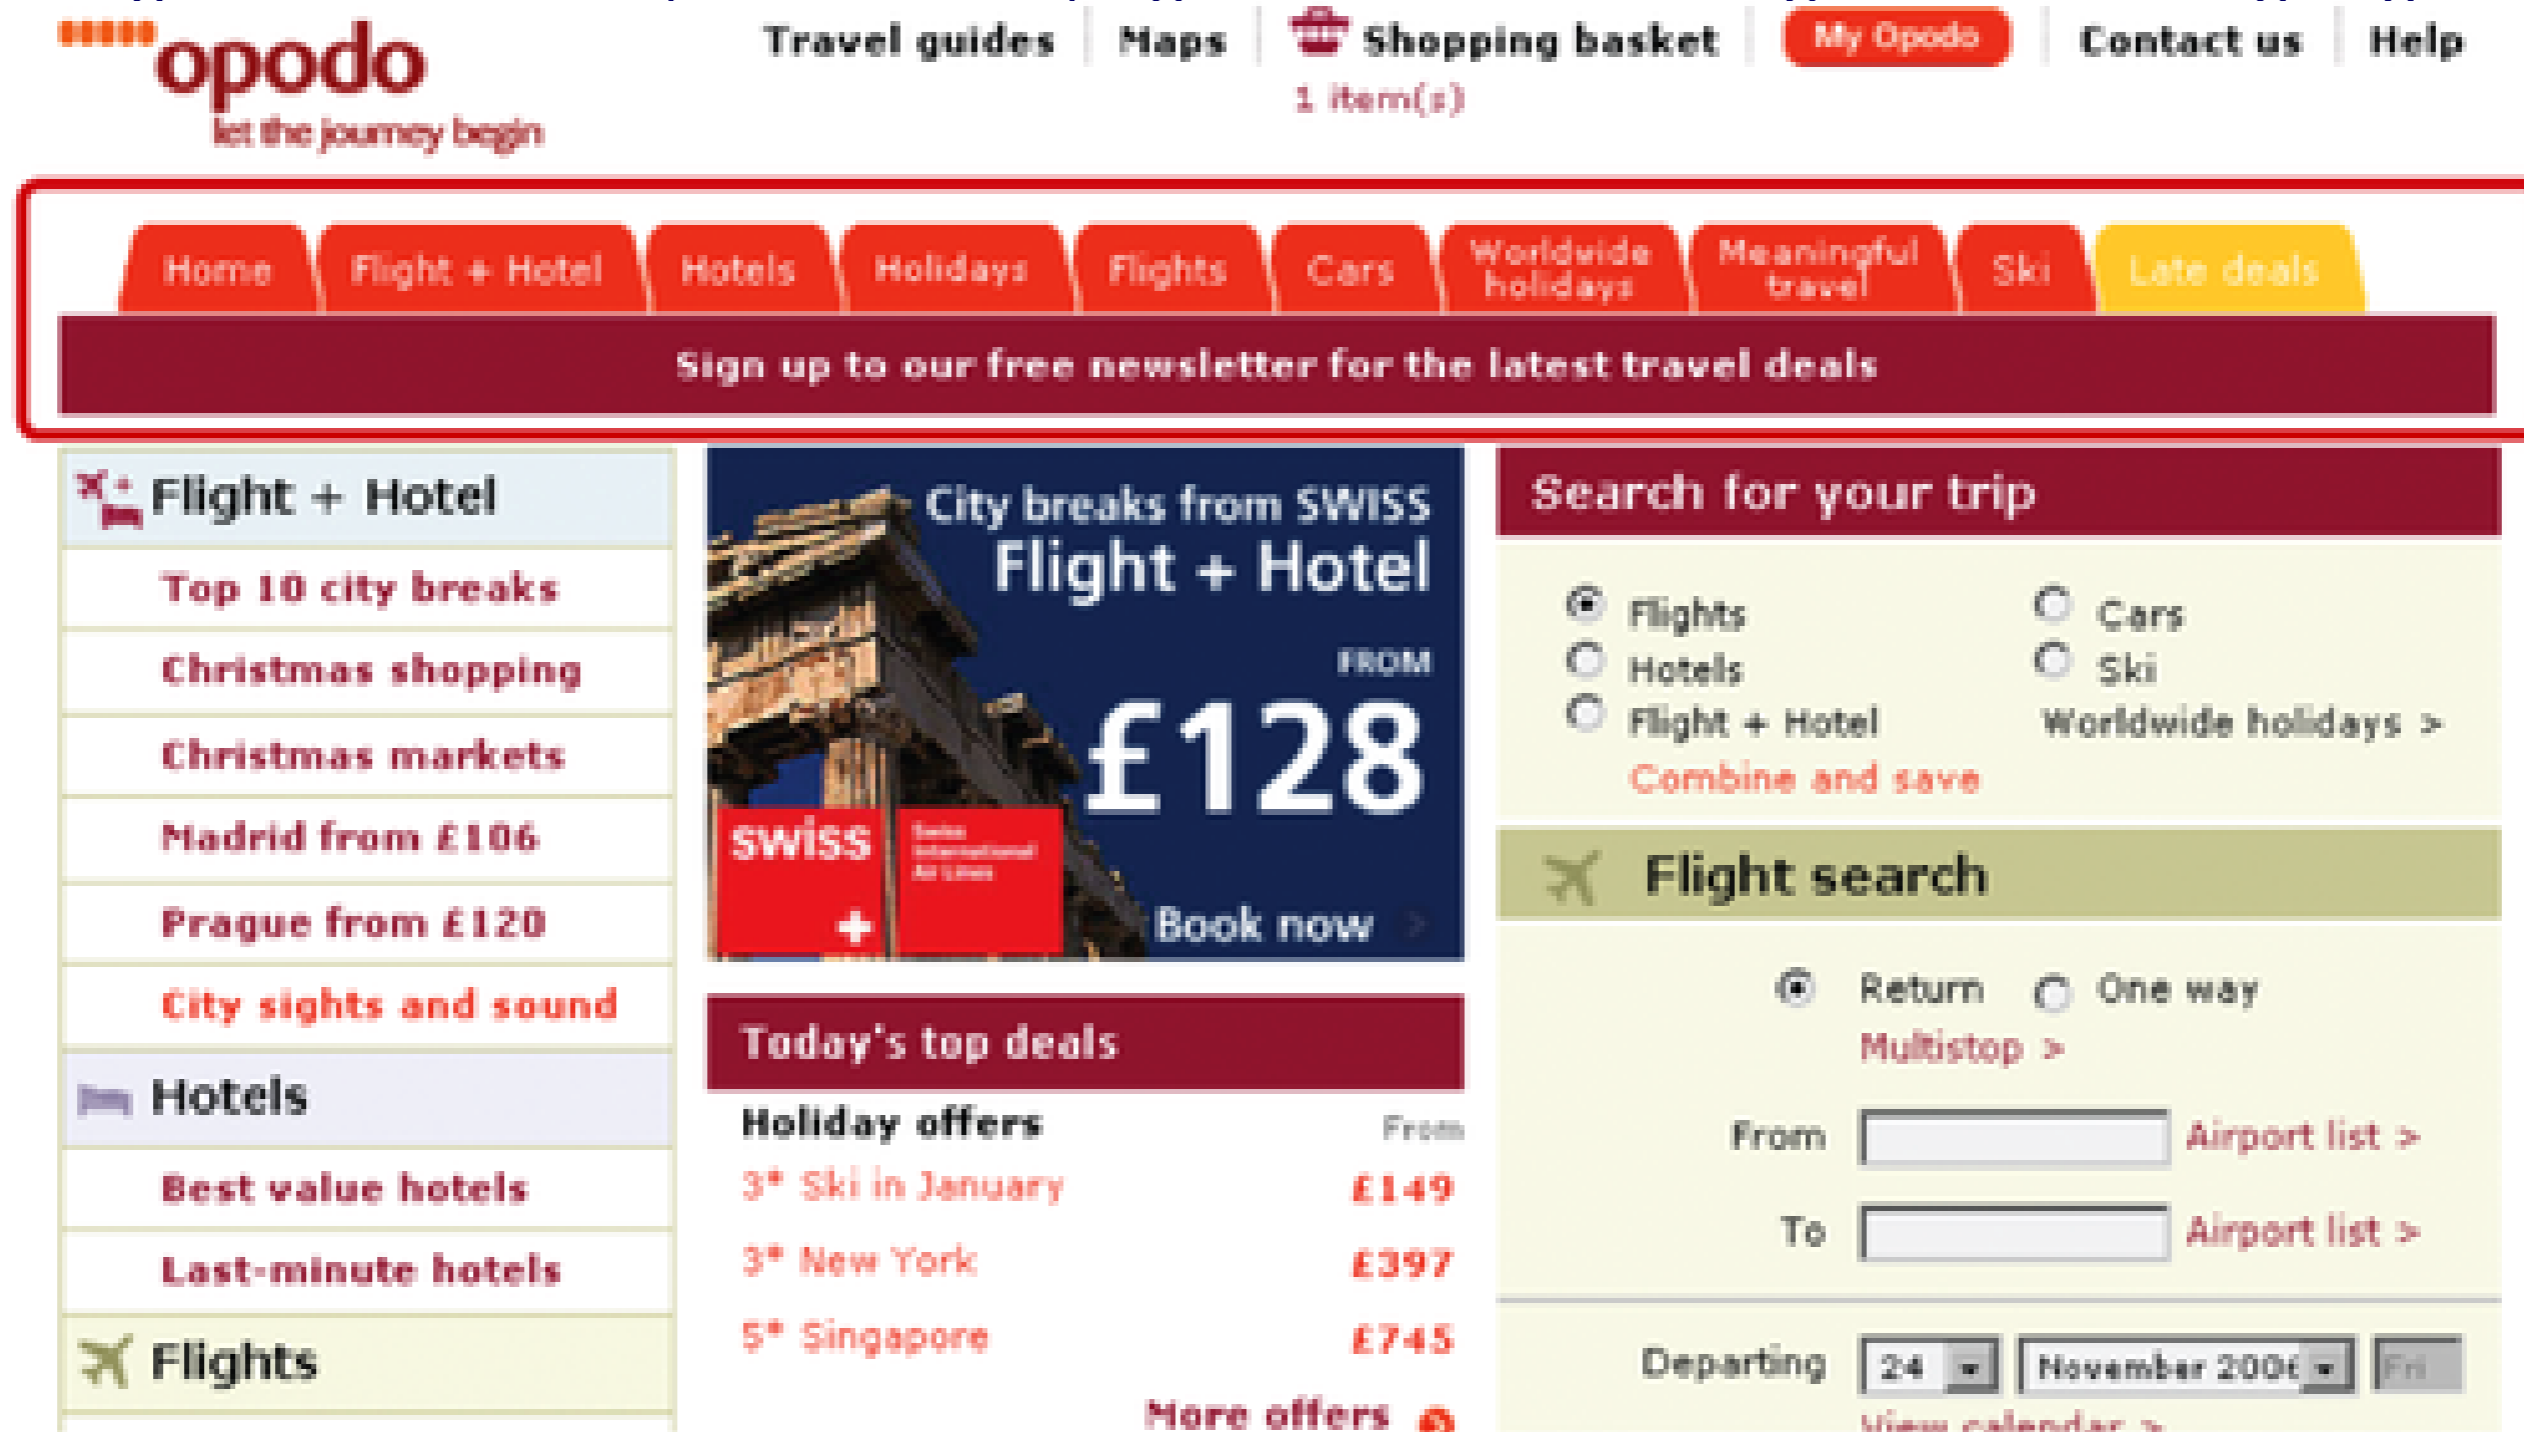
opodo
let the journey begin

Travel guides | Maps | Shopping basket 1 item(s) | My Opodo | Contact us | Help

Home | Flight + Hotel | Hotels | Holidays | Flights | Cars | Worldwide holidays | Meaningful travel | Ski | Late deals

Sign up to our free newsletter for the latest travel deals

Flight + Hotel
Top 10 city breaks
Christmas shopping
Christmas markets
Madrid from £106
Prague from £120
City sights and sound

Hotels
Best value hotels
Last-minute hotels

Flights

City breaks from SWISS
Flight + Hotel
FROM
£128
swiss
Swiss International Air Lines
Book now

Today's top deals
Holiday offers From
3* Ski in January £149
3* New York £397
5* Singapore £745
More offers

Search for your trip
Flights
Hotels
Flight + Hotel
Combine and save
Cars
Ski
Worldwide holidays >

Flight search
Return One way
Multistop >
From Airport list >
To Airport list >
Departing 24 November 2006 Fri
View calendar >